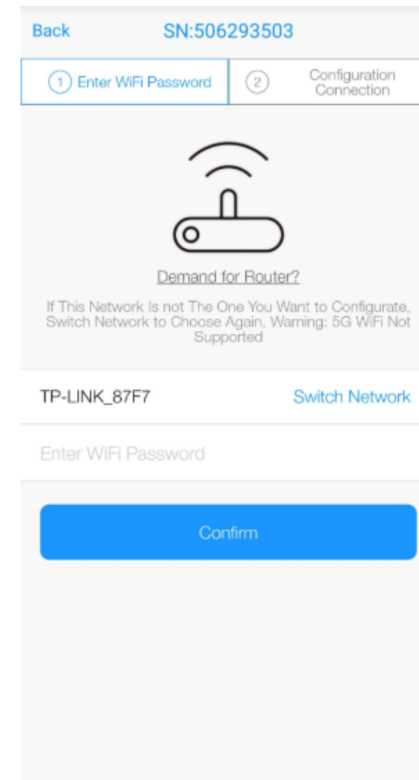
Back SN:506293503

1 Enter WiFi Password

2 Configuration Connection

Demand for Router?

If This Network Is not The One You Want to Configurate, Switch Network to Choose Again, Warning: 5G WiFi Not Supported

TP-LINK_87F7

Switch Network

Enter WiFi Password

Confirm